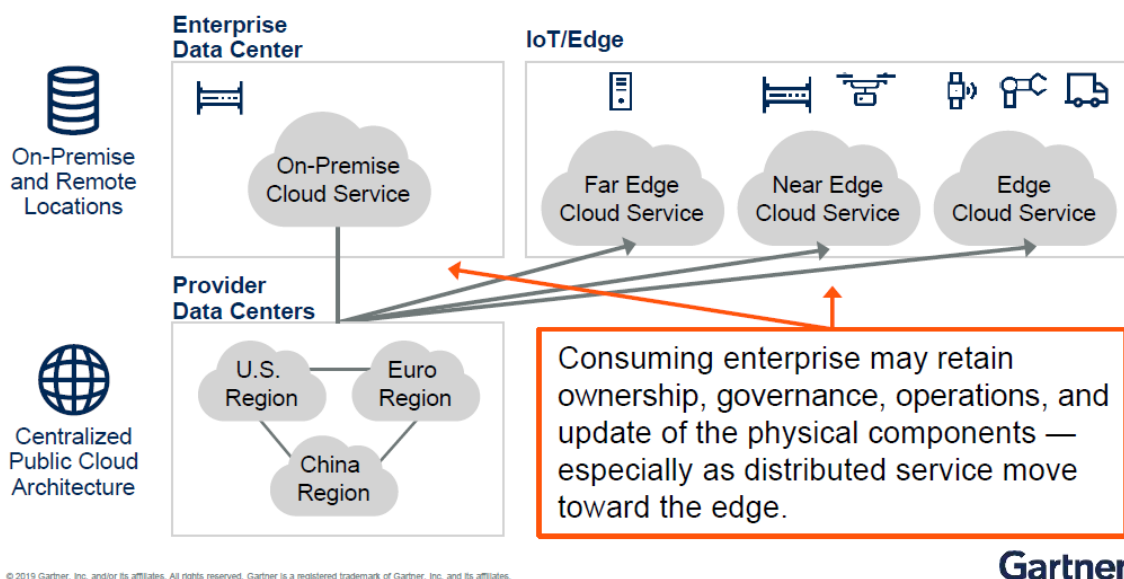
Enterprise Data Center

IoT/Edge

On-Premise and Remote Locations

On-Premise Cloud Service

Far Edge Cloud Service

Near Edge Cloud Service

Edge Cloud Service

Provider Data Centers

U.S. Region

Euro Region

China Region

Centralized Public Cloud Architecture

Consuming enterprise may retain ownership, governance, operations, and update of the physical components — especially as distributed service move toward the edge.

© 2019 Gartner, Inc. and/or its affiliates. All rights reserved. Gartner is a registered trademark of Gartner, Inc. and its affiliates.

Gartner